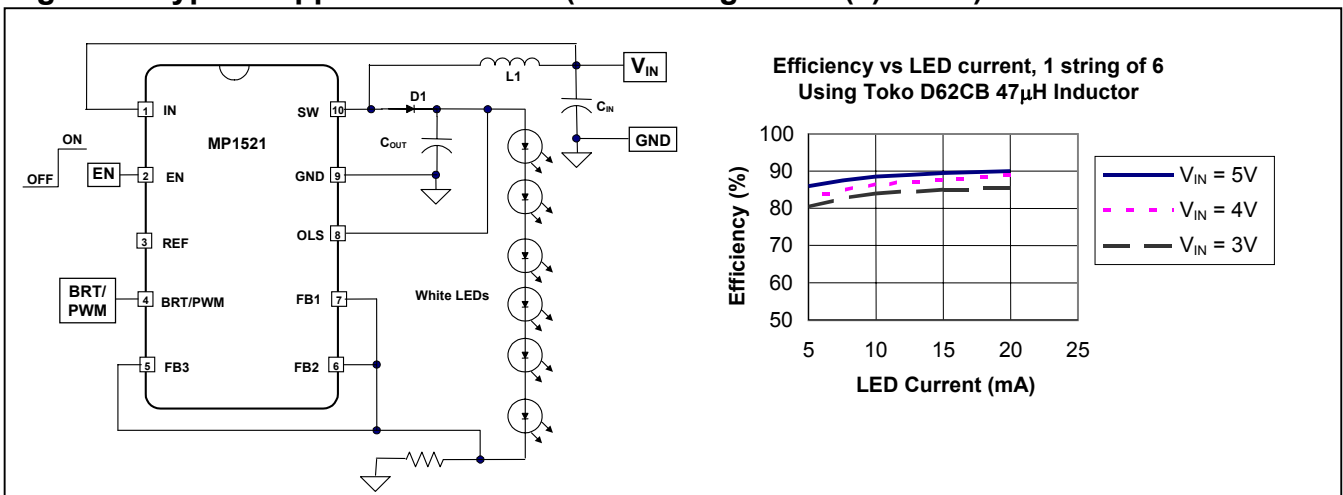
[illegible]

$V_{IN}$

L1

D1

$C_{IN}$

1 IN

MP1521

SW 10

$C_{OUT}$

GND

ON

OFF

EN

2 EN

GND 9

3 REF

OLS 8

BRT/ PWM

4 BRT/PWM

FB1 7

White LEDs

5 FB3

FB2 6

Efficiency vs LED current, 1 string of 6
Using Toko D62CB 47μH Inductor

Efficiency (%)

100
90
80
70
60
50

5 10 15 20 25

LED Current (mA)

$V_{IN}$ = 5V
$V_{IN}$ = 4V
$V_{IN}$ = 3V